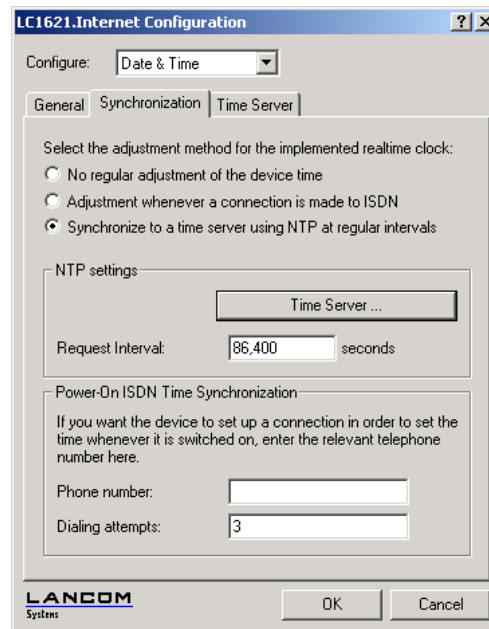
LC1621.Internet Configuration

? X

Configure: Date & Time

General | Synchronization | Time Server

Select the adjustment method for the implemented realtime clock:

No regular adjustment of the device time

Adjustment whenever a connection is made to ISDN

Synchronize to a time server using NTP at regular intervals

NTP settings

Time Server ...

Request Interval: 86,400 seconds

Power-On ISDN Time Synchronization

If you want the device to set up a connection in order to set the time whenever it is switched on, enter the relevant telephone number here.

Phone number:

Dialing attempts: 3

LANCOM Systems

OK

Cancel